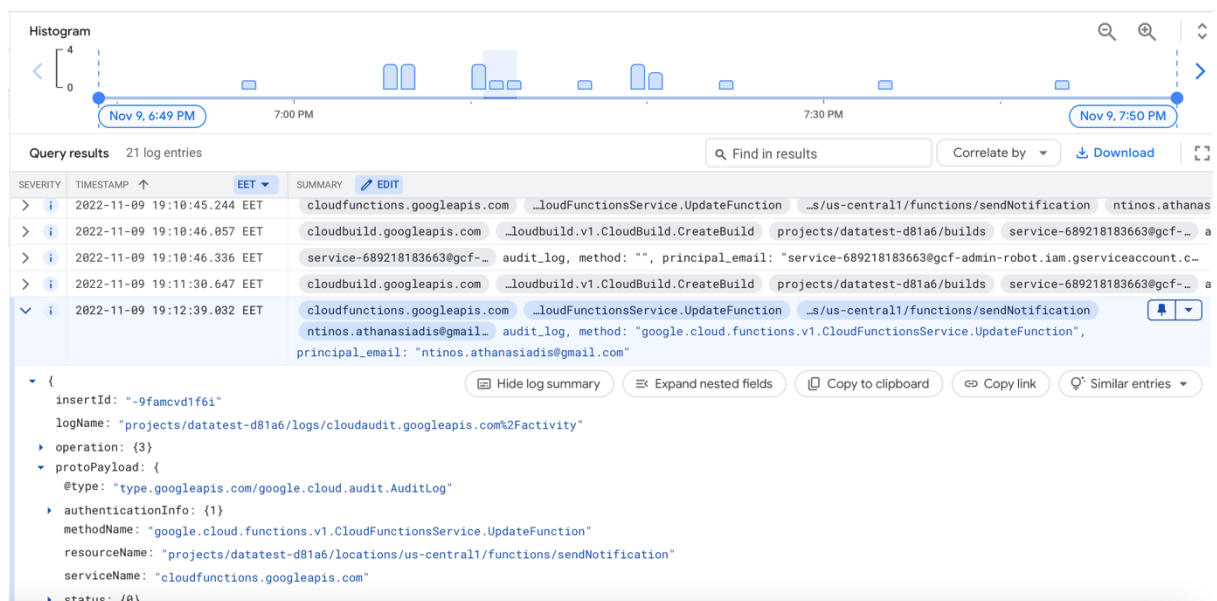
Histogram

4
0

Nov 9, 6:49 PM
7:00 PM
7:30 PM
Nov 9, 7:50 PM

Query results 21 log entries

Find in results
Correlate by
Download

| SEVERITY | TIMESTAMP ↑ EET | SUMMARY EDIT |
|---|---|---|
| i | 2022-11-09 19:10:45.244 EET | cloudfunctions.googleapis.com …loudFunctionsService.UpdateFunction …s/us-central1/functions/sendNotification ntinos.athanas |
| i | 2022-11-09 19:10:46.057 EET | cloudbuild.googleapis.com …loudbuild.v1.CloudBuild.CreateBuild projects/datatest-d81a6/builds service-689218183663@gcf-… a |
| i | 2022-11-09 19:10:46.336 EET | service-689218183663@gcf-… audit_log, method: "", principal_email: "service-689218183663@gcf-admin-robot.iam.gserviceaccount.c… |
| i | 2022-11-09 19:11:30.647 EET | cloudbuild.googleapis.com …loudbuild.v1.CloudBuild.CreateBuild projects/datatest-d81a6/builds service-689218183663@gcf-… a |
| i | 2022-11-09 19:12:39.032 EET | cloudfunctions.googleapis.com …loudFunctionsService.UpdateFunction …s/us-central1/functions/sendNotification ntinos.athanasiadis@gmail… audit_log, method: "google.cloud.functions.v1.CloudFunctionsService.UpdateFunction", principal_email: "ntinos.athanasiadis@gmail.com" |

{
Hide log summary
Expand nested fields
Copy to clipboard
Copy link
Similar entries
insertId: "-9famcvd1f6i"
logName: "projects/datatest-d81a6/logs/cloudaudit.googleapis.com%2Factivity"
operation: {3}
protoPayload: {
@type: "type.googleapis.com/google.cloud.audit.AuditLog"
authenticationInfo: {1}
methodName: "google.cloud.functions.v1.CloudFunctionsService.UpdateFunction"
resourceName: "projects/datatest-d81a6/locations/us-central1/functions/sendNotification"
serviceName: "cloudfunctions.googleapis.com"
status: {0}